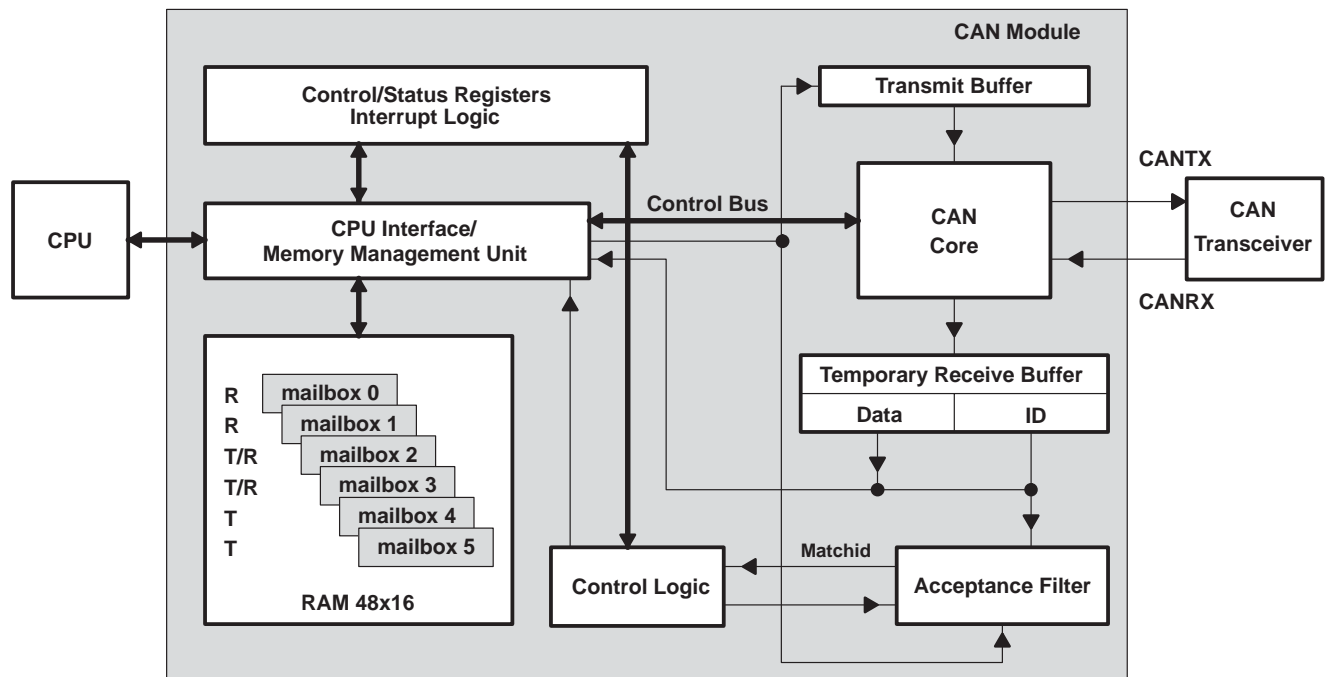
CAN Module

Control/Status Registers
Interrupt Logic

Transmit Buffer

CANTX

CPU

CPU Interface/
Memory Management Unit

Control Bus

CAN
Core

CAN
Transceiver

CANRX

Temporary Receive Buffer

Data

ID

R
R
T/R
T/R
T
T

mailbox 0
mailbox 1
mailbox 2
mailbox 3
mailbox 4
mailbox 5

RAM 48x16

Control Logic

Matchid

Acceptance Filter